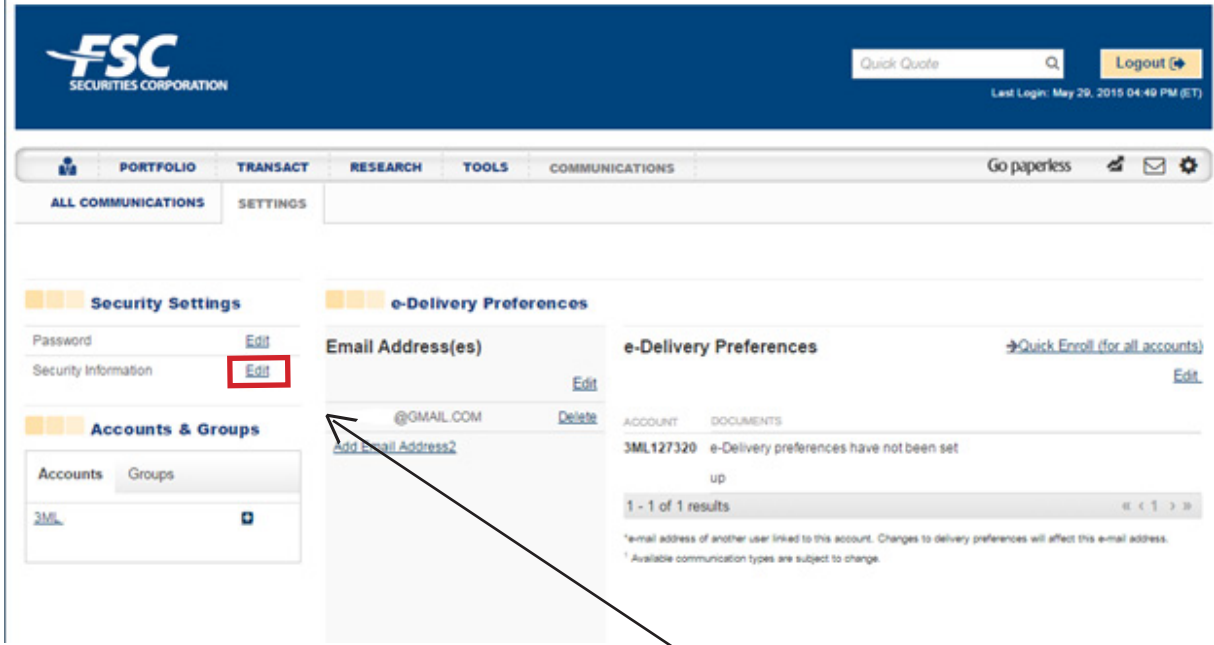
FSC
SECURITIES CORPORATION

Quick Quote

Logout

Last Login: May 29, 2015 04:49 PM (ET)

PORTFOLIO TRANSACT RESEARCH TOOLS COMMUNICATIONS

Go paperless

ALL COMMUNICATIONS SETTINGS

Security Settings

Password Edit
Security Information Edit

Accounts & Groups

Accounts Groups

3ML

e-Delivery Preferences

Email Address(es)

Edit

@GMAIL.COM Delete

Add Email Address2

e-Delivery Preferences

→Quick Enroll (for all accounts)

Edit

| ACCOUNT | DOCUMENTS |
|---|---|
| 3ML127320 | e-Delivery preferences have not been set up |

1 - 1 of 1 results

« ‹ 1 › »

*e-mail address of another user linked to this account. Changes to delivery preferences will affect this e-mail address.
¹ Available communication types are subject to change.